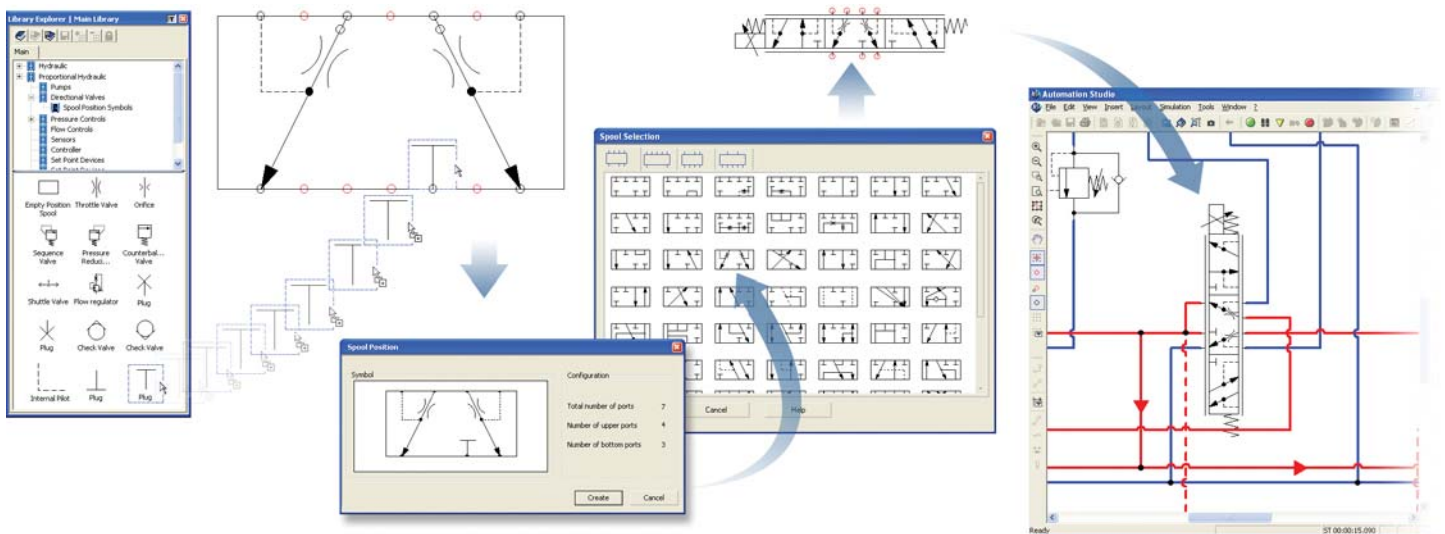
Library Explorer | Main Library

Main

Hydraulic
Proportional Hydraulic
Pumps
Directional Valves
Spool Position Symbols
Pressure Controls
Flow Controls
Sensors
Controller
Set Point Devices

Empty Position Spool
Throttle Valve
Orifice
Sequence Valve
Pressure Reduc...
Counterbal... Valve
Shuttle Valve
Flow regulator
Plug
Plug
Check Valve
Check Valve
Internal Pilot
Plug
Plug

Spool Position

Symbol

Configuration

Total number of ports 7
Number of upper ports 4
Number of bottom ports 3

Create
Cancel

Spool Selection

Cancel
Help

Automation Studio

File Edit View Insert Layout Simulation Tools Window ?

Ready
ST 00:00:15.090